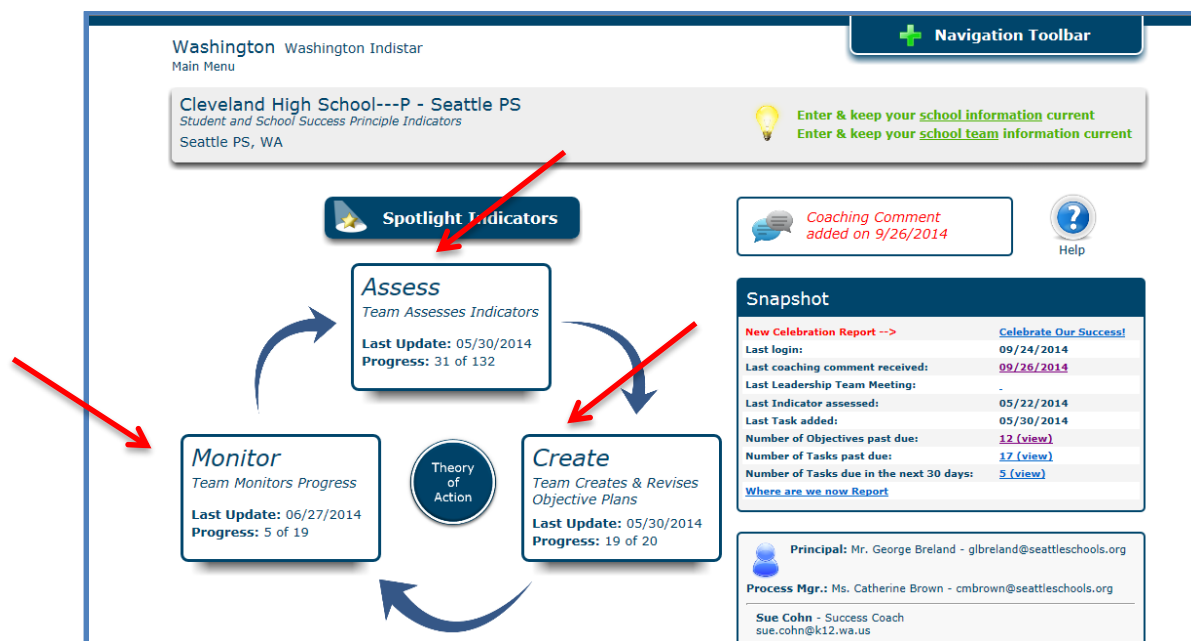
Washington Washington Indistar
Main Menu

Navigation Toolbar

Cleveland High School---P - Seattle PS
Student and School Success Principle Indicators
Seattle PS, WA

Enter & keep your school information current
Enter & keep your school team information current

Spotlight Indicators

Coaching Comment added on 9/26/2014

Help

Assess
Team Assesses Indicators
Last Update: 05/30/2014
Progress: 31 of 132

Monitor
Team Monitors Progress
Last Update: 06/27/2014
Progress: 5 of 19

Theory of Action

Create
Team Creates & Revises Objective Plans
Last Update: 05/30/2014
Progress: 19 of 20

Snapshot

| | |
|---|---|
| New Celebration Report --> | Celebrate Our Success! |
| Last login: | 09/24/2014 |
| Last coaching comment received: | 09/26/2014 |
| Last Leadership Team Meeting: | - |
| Last Indicator assessed: | 05/22/2014 |
| Last Task added: | 05/30/2014 |
| Number of Objectives past due: | 12 (view) |
| Number of Tasks past due: | 17 (view) |
| Number of Tasks due in the next 30 days: | 5 (view) |
| Where are we now Report | |

Principal: Mr. George Breland - glbreland@seattleschools.org
Process Mgr.: Ms. Catherine Brown - cmbrown@seattleschools.org
Sue Cohn - Success Coach
sue.cohn@k12.wa.us